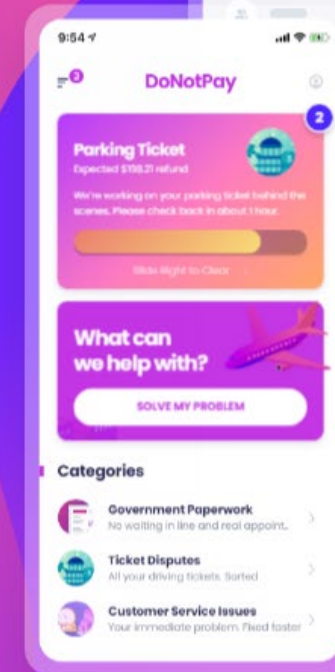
9:54

3

DoNotPay

2

Parking Ticket

Expected $158.21 refund

We're working on your parking ticket behind the scenes. Please check back in about 1 hour.

Slide Right to Clear

What can we help with?

SOLVE MY PROBLEM

Categories

Government Paperwork

No waiting in line and real appoint...

Ticket Disputes

All your driving tickets. Sorted

Customer Service Issues

Your immediate problem. Fixed faster